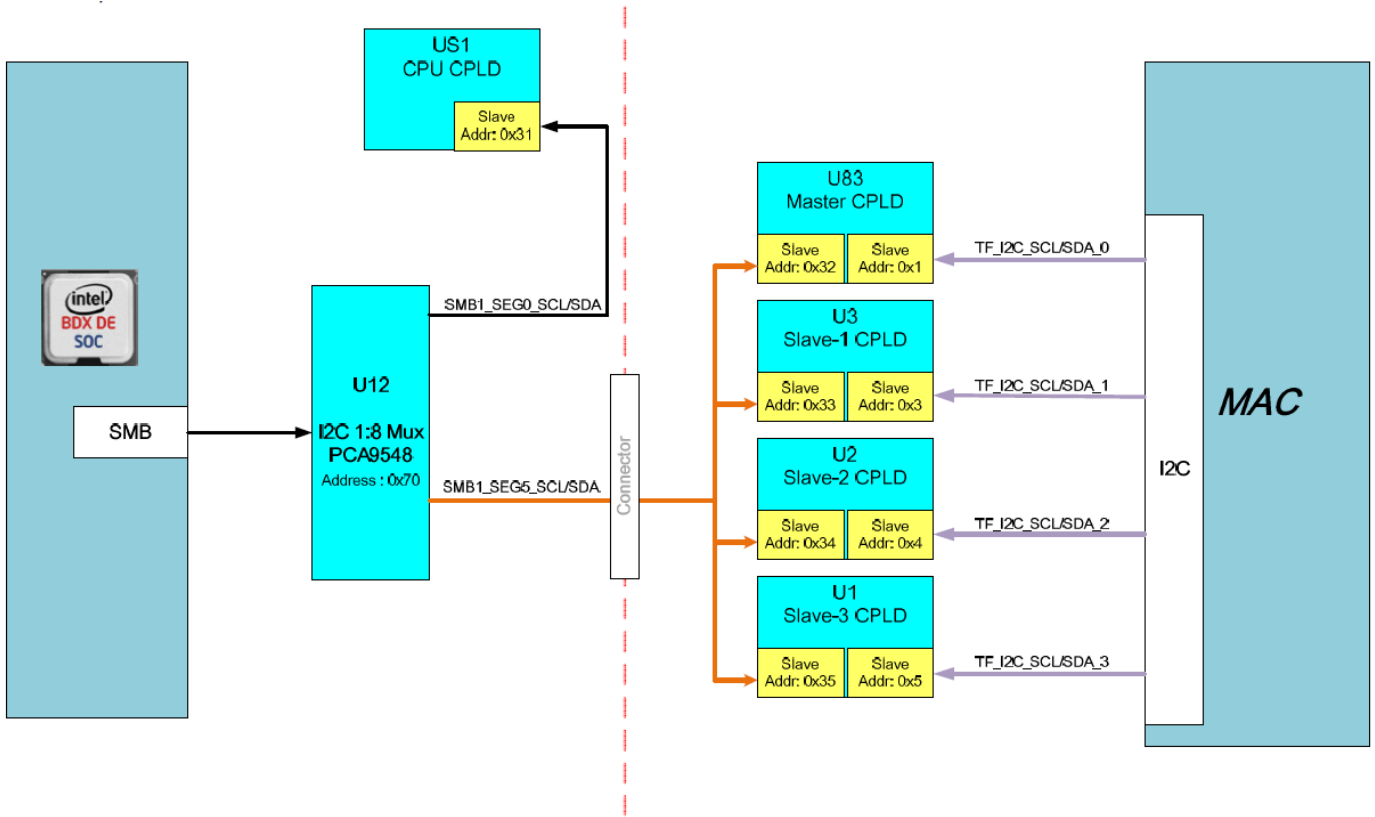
US1
CPU CPLD

Slave
Addr: 0x31

intel
BDX DE
SOC

SMB

U12

I2C 1:8 Mux
PCA9548
Address : 0x70

SMB1_SEG0_SCL/SDA

SMB1_SEG5_SCL/SDA

Connector

U83
Master CPLD
Slave
Addr: 0x32
Slave
Addr: 0x1

U3
Slave-1 CPLD
Slave
Addr: 0x33
Slave
Addr: 0x3

U2
Slave-2 CPLD
Slave
Addr: 0x34
Slave
Addr: 0x4

U1
Slave-3 CPLD
Slave
Addr: 0x35
Slave
Addr: 0x5

TF_I2C_SCL/SDA_0
TF_I2C_SCL/SDA_1
TF_I2C_SCL/SDA_2
TF_I2C_SCL/SDA_3

I2C

MAC